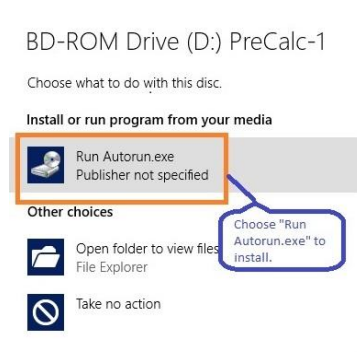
BD-ROM Drive (D:) PreCalc-1

Choose what to do with this disc.

Install or run program from your media

Run Autorun.exe
Publisher not specified

Other choices

Open folder to view files
File Explorer

Take no action

Choose "Run Autorun.exe" to install.